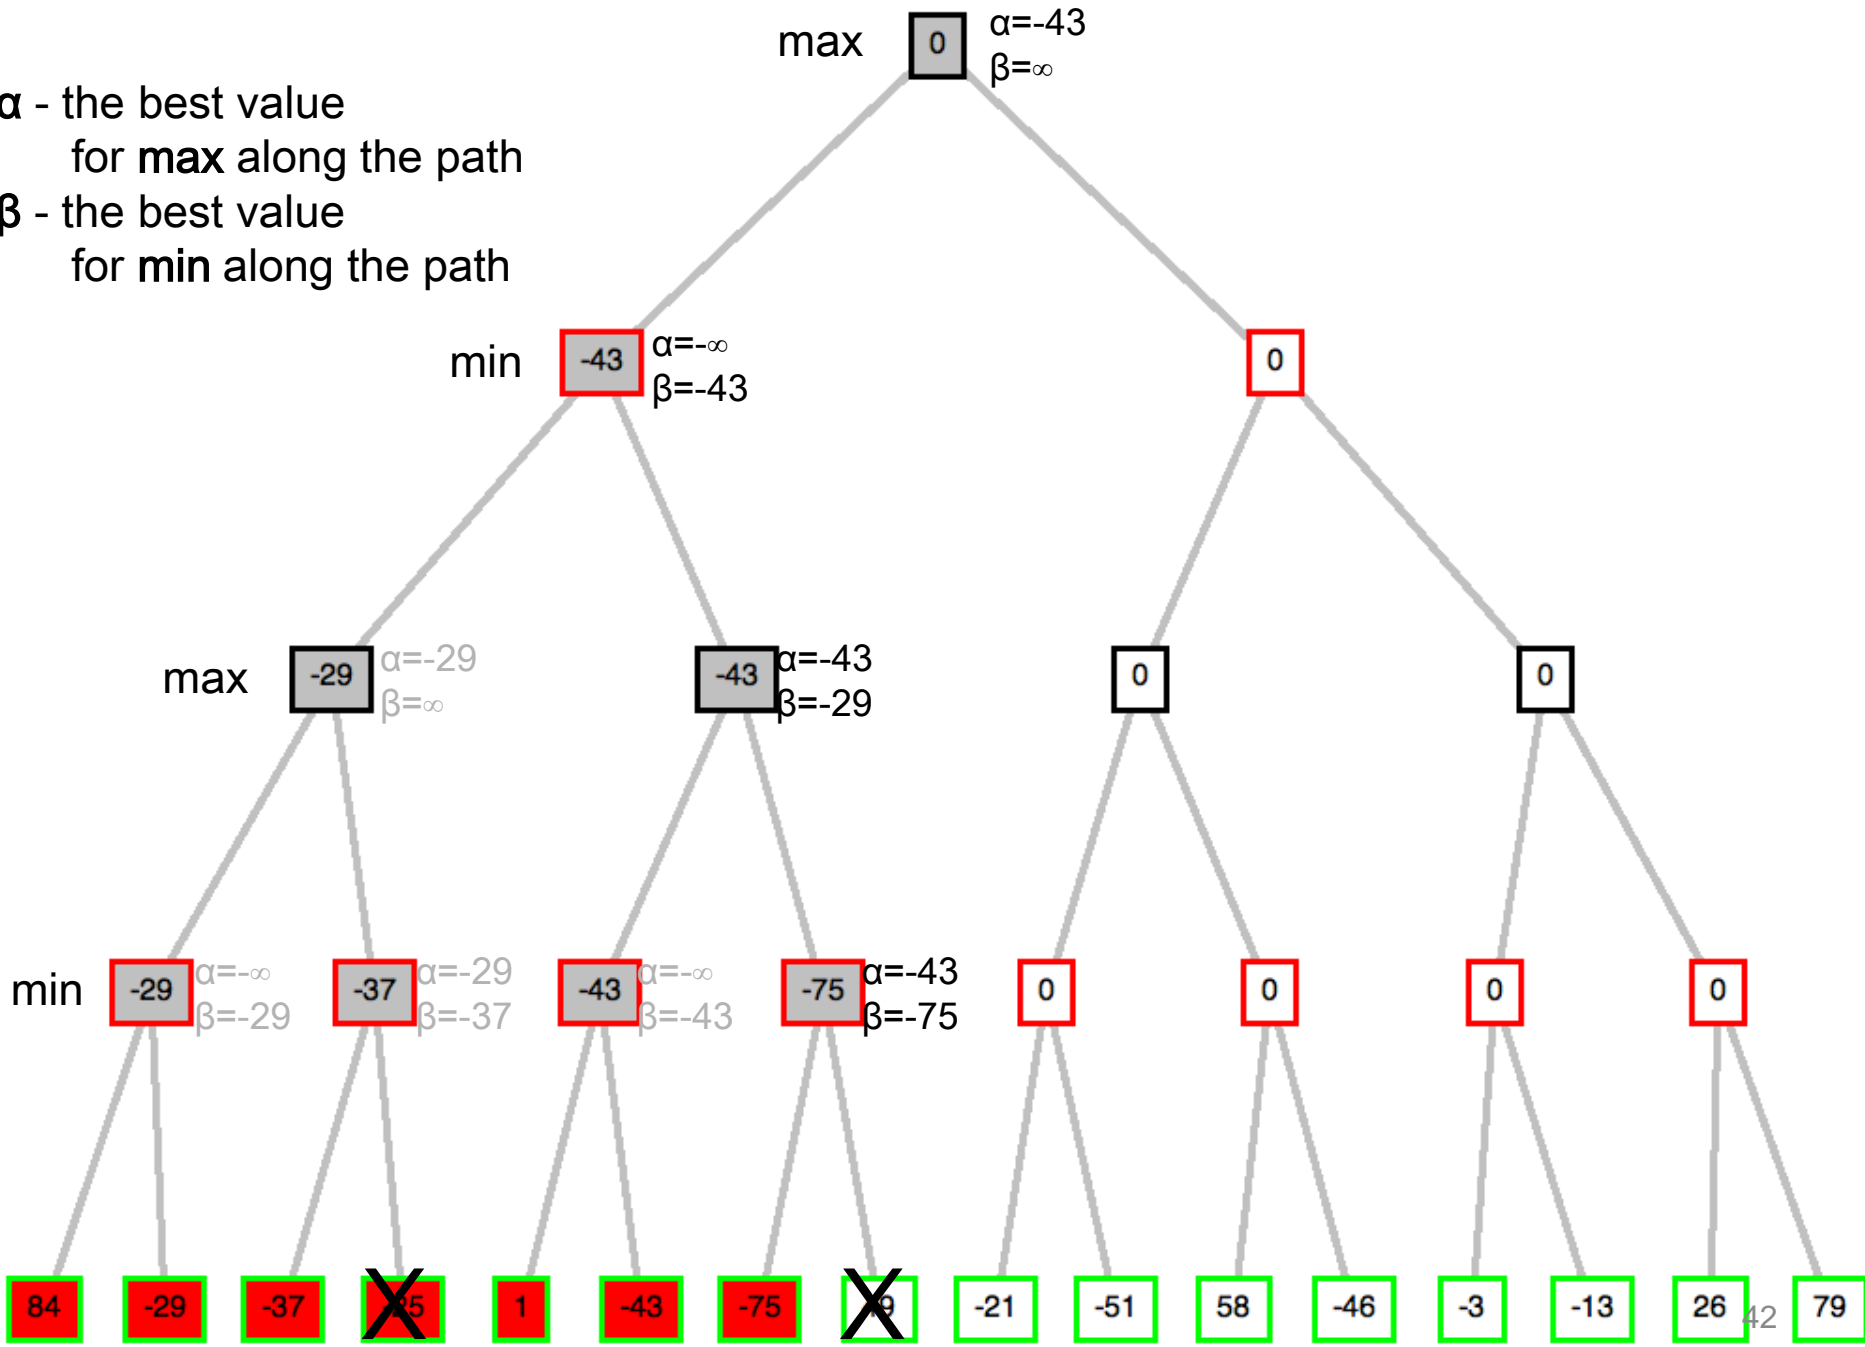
α - the best value for **max** along the path
β - the best value for **min** along the path

max 0 α=-43 β=∞

min -43 α=-∞ β=-43

0

max -29 α=-29 β=∞

-43 α=-43 β=-29

0

0

min -29 α=-∞ β=-29

-37 α=-29 β=-37

-43 α=-∞ β=-43

-75 α=-43 β=-75

0 0 0 0

84 -29 -37 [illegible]5 1 -43 -75 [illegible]9 -21 -51 58 -46 -3 -13 26 79

42